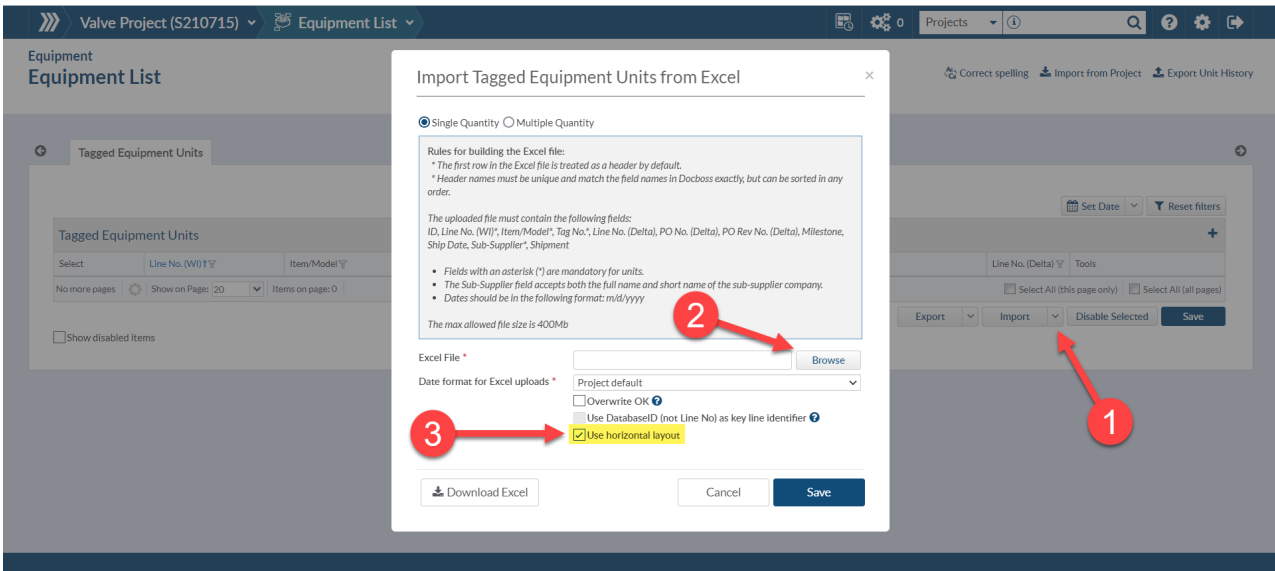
Valve Project (S210715) Equipment List

0 Projects

Equipment
Equipment List

Correct spelling Import from Project Export Unit History

Tagged Equipment Units

Set Date Reset filters

Tagged Equipment Units

Select Line No. (WI) Item/Model

Line No. (Delta) Tools

No more pages Show on Page: 20 Items on page: 0

Select All (this page only) Select All (all pages)

Export Import Disable Selected Save

Show disabled items

Import Tagged Equipment Units from Excel

×

Single Quantity Multiple Quantity

Rules for building the Excel file:
* The first row in the Excel file is treated as a header by default.
* Header names must be unique and match the field names in Docboss exactly, but can be sorted in any order.

The uploaded file must contain the following fields:
ID, Line No. (WI)*, Item/Model*, Tag No.*, Line No. (Delta), PO No. (Delta), PO Rev No. (Delta), Milestone, Ship Date, Sub-Supplier*, Shipment

• Fields with an asterisk (*) are mandatory for units.
• The Sub-Supplier field accepts both the full name and short name of the sub-supplier company.
• Dates should be in the following format: m/d/yyyy

The max allowed file size is 400Mb

Excel File * Browse

Date format for Excel uploads * Project default

Overwrite OK

Use DatabaseID (not Line No) as key line identifier

Use horizontal layout

Download Excel Cancel Save

1

2

3